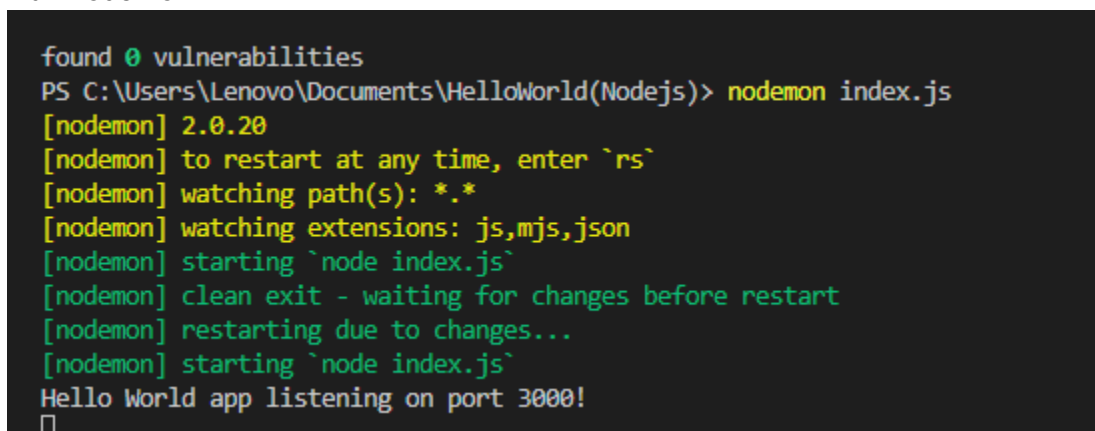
found 0 vulnerabilities
PS C:\Users\Lenovo\Documents\HelloWorld(Nodejs)> nodemon index.js
[nodemon] 2.0.20
[nodemon] to restart at any time, enter `rs`
[nodemon] watching path(s): *.*
[nodemon] watching extensions: js,mjs,json
[nodemon] starting `node index.js`
[nodemon] clean exit - waiting for changes before restart
[nodemon] restarting due to changes...
[nodemon] starting `node index.js`
Hello World app listening on port 3000!